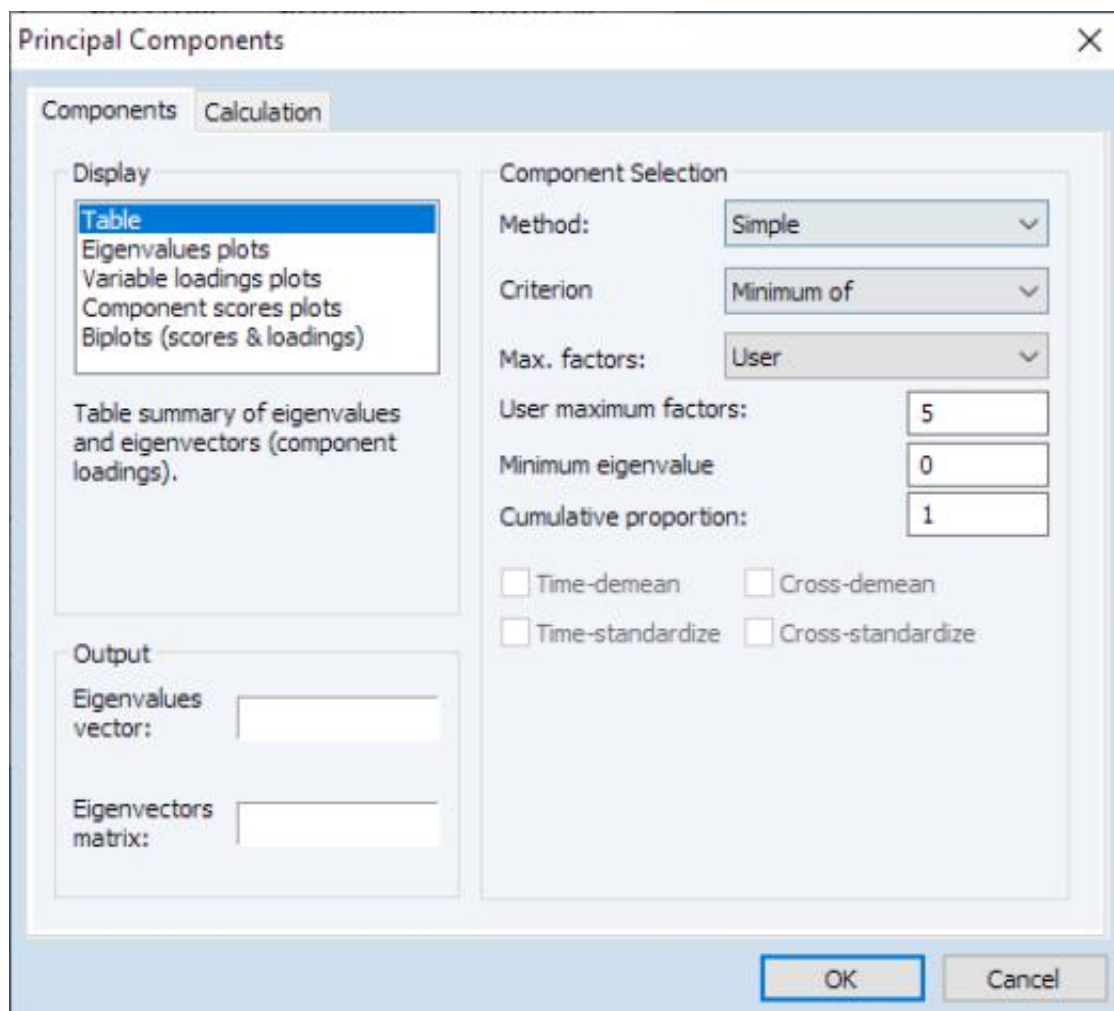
Principal Components

Components
Calculation

Display

Table
Eigenvalues plots
Variable loadings plots
Component scores plots
Biplots (scores & loadings)

Table summary of eigenvalues and eigenvectors (component loadings).

Output

Eigenvalues vector:

Eigenvectors matrix:

Component Selection

Method: Simple

Criterion Minimum of

Max. factors: User

User maximum factors: 5

Minimum eigenvalue 0

Cumulative proportion: 1

Time-demean
Cross-demean
Time-standardize
Cross-standardize

OK
Cancel